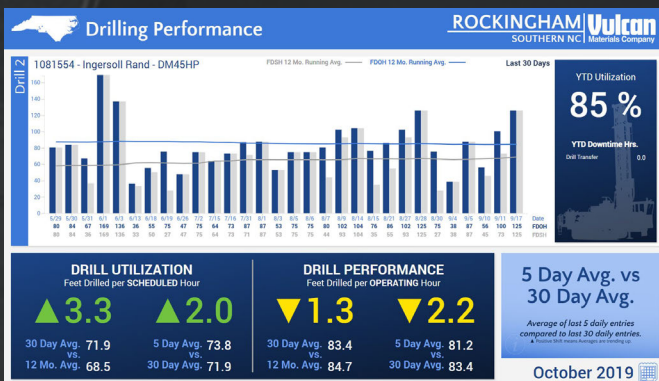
Drilling Performance

ROCKINGHAM SOUTHERN NC

Vulcan Materials Company

Drill 2

1081554 - Ingersoll Rand - DM45HP

FDSH 12 Mo. Running Avg.

FDOH 12 Mo. Running Avg.

Last 30 Days

160
140
120
100
80
60
40
20
0

| Date | 6/29 | 6/30 | 6/31 | 6/1 | 6/3 | 8/13 | 8/18 | 8/16 | 6/21 | 7/2 | 7/16 | 7/16 | 7/31 | 8/1 | 8/1 | 8/3 | 8/5 | 8/6 | 8/7 | 8/8 | 8/8 | 8/16 | 8/26 | 8/27 | 8/28 | 8/28 | 9/3 | 9/4 | 9/5 | 9/10 | 9/11 | 9/17 |
|---|---|---|---|---|---|---|---|---|---|---|---|---|---|---|---|---|---|---|---|---|---|---|---|---|---|---|---|---|---|---|---|---|
| FDOH | 80 | 84 | 67 | 169 | 136 | 36 | 55 | 76 | 47 | 75 | 64 | 73 | 87 | 87 | 53 | 75 | 75 | 80 | 102 | 104 | 76 | 86 | 102 | 125 | 75 | 38 | 87 | 56 | 100 | 125 |
| FDSH | 80 | 84 | 36 | 169 | 136 | 35 | 55 | 27 | 47 | 75 | 64 | 73 | 87 | 87 | 53 | 75 | 75 | 44 | 93 | 104 | 35 | 86 | 93 | 125 | 27 | 38 | 87 | 45 | 75 | 125 |

YTD Utilization

85 %

YTD Downtime Hrs.

Drill Transfer 0.0

DRILL UTILIZATION
Feet Drilled per SCHEDULED Hour

▲3.3 ▲2.0

30 Day Avg. 71.9
vs.
12 Mo. Avg. 68.5

5 Day Avg. 73.8
vs.
30 Day Avg. 71.9

DRILL PERFORMANCE
Feet Drilled per OPERATING Hour

▼1.3 ▼2.2

30 Day Avg. 83.4
vs.
12 Mo. Avg. 84.7

5 Day Avg. 81.2
vs.
30 Day Avg. 83.4

5 Day Avg. vs 30 Day Avg.

Average of last 5 daily entries compared to last 30 daily entries.
▲ Positive Shift means Averages are trending up.

October 2019